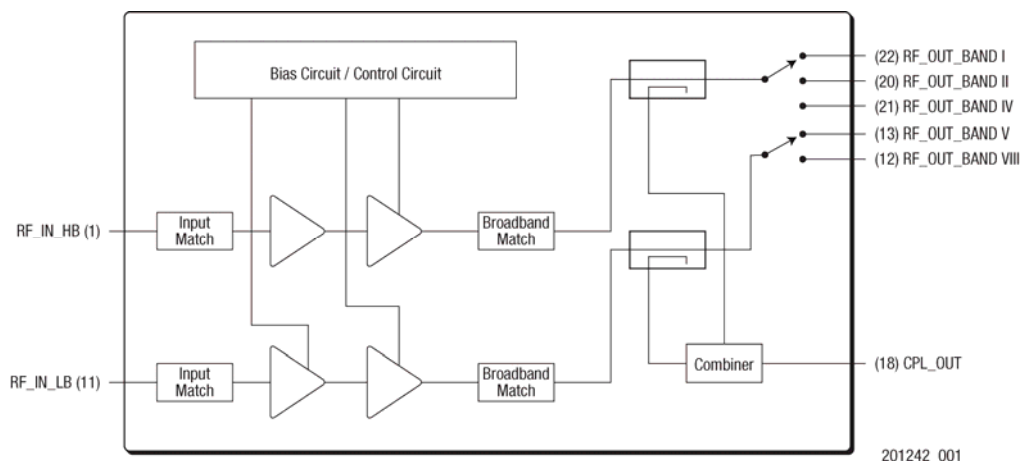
Bias Circuit / Control Circuit

(22) RF_OUT_BAND I
(20) RF_OUT_BAND II
(21) RF_OUT_BAND IV
(13) RF_OUT_BAND V
(12) RF_OUT_BAND VIII

RF_IN_HB (1)
Input Match
Broadband Match

RF_IN_LB (11)
Input Match
Broadband Match
Combiner
(18) CPL_OUT

201242 001